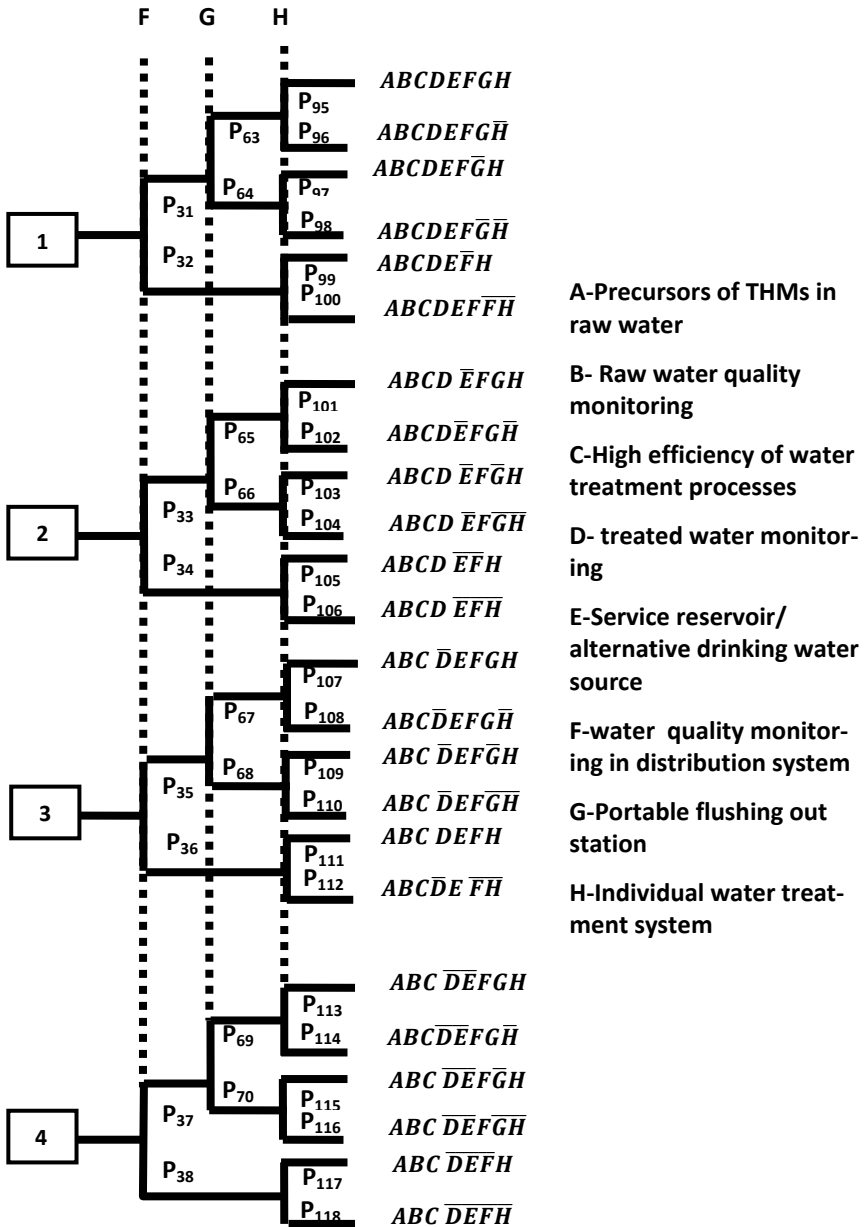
F G H

1

P$_{31}$

P$_{32}$

P$_{63}$

P$_{64}$

P$_{95}$ $ABCDEFGH$

P$_{96}$ $ABCDEFG\overline{H}$

P$_{97}$ $ABCDEF\overline{G}H$

P$_{98}$ $ABCDEF\overline{G}\overline{H}$

P$_{99}$ $ABCDE\overline{F}H$

P$_{100}$ $ABCDE\overline{F}\overline{F}\overline{H}$

2

P$_{33}$

P$_{34}$

P$_{65}$

P$_{66}$

P$_{101}$ $ABCD\ \overline{E}FGH$

P$_{102}$ $ABCD\overline{E}FG\overline{H}$

P$_{103}$ $ABCD\ \overline{E}F\overline{G}H$

P$_{104}$ $ABCD\ \overline{E}F\overline{G}\overline{H}$

P$_{105}$ $ABCD\ \overline{E}\overline{F}H$

P$_{106}$ $ABCD\ \overline{E}\overline{F}\overline{H}$

3

P$_{35}$

P$_{36}$

P$_{67}$

P$_{68}$

P$_{107}$ $ABC\ \overline{D}EFGH$

P$_{108}$ $ABC\overline{D}EFG\overline{H}$

P$_{109}$ $ABC\ \overline{D}EF\overline{G}H$

P$_{110}$ $ABC\ \overline{D}EF\overline{G}\overline{H}$

P$_{111}$ $ABC\ DEFH$

P$_{112}$ $ABC\overline{D}E\ \overline{F}\overline{H}$

4

P$_{37}$

P$_{38}$

P$_{69}$

P$_{70}$

P$_{113}$ $ABC\ \overline{D}\overline{E}FGH$

P$_{114}$ $ABC\overline{D}\overline{E}FG\overline{H}$

P$_{115}$ $ABC\ \overline{D}\overline{E}F\overline{G}H$

P$_{116}$ $ABC\ \overline{D}\overline{E}F\overline{G}\overline{H}$

P$_{117}$ $ABC\ \overline{D}\overline{E}\overline{F}H$

P$_{118}$ $ABC\ \overline{D}\overline{E}\overline{F}\overline{H}$

A-Precursors of THMs in raw water

B- Raw water quality monitoring

C-High efficiency of water treatment processes

D- treated water monitoring

E-Service reservoir/ alternative drinking water source

F-water quality monitoring in distribution system

G-Portable flushing out station

H-Individual water treatment system